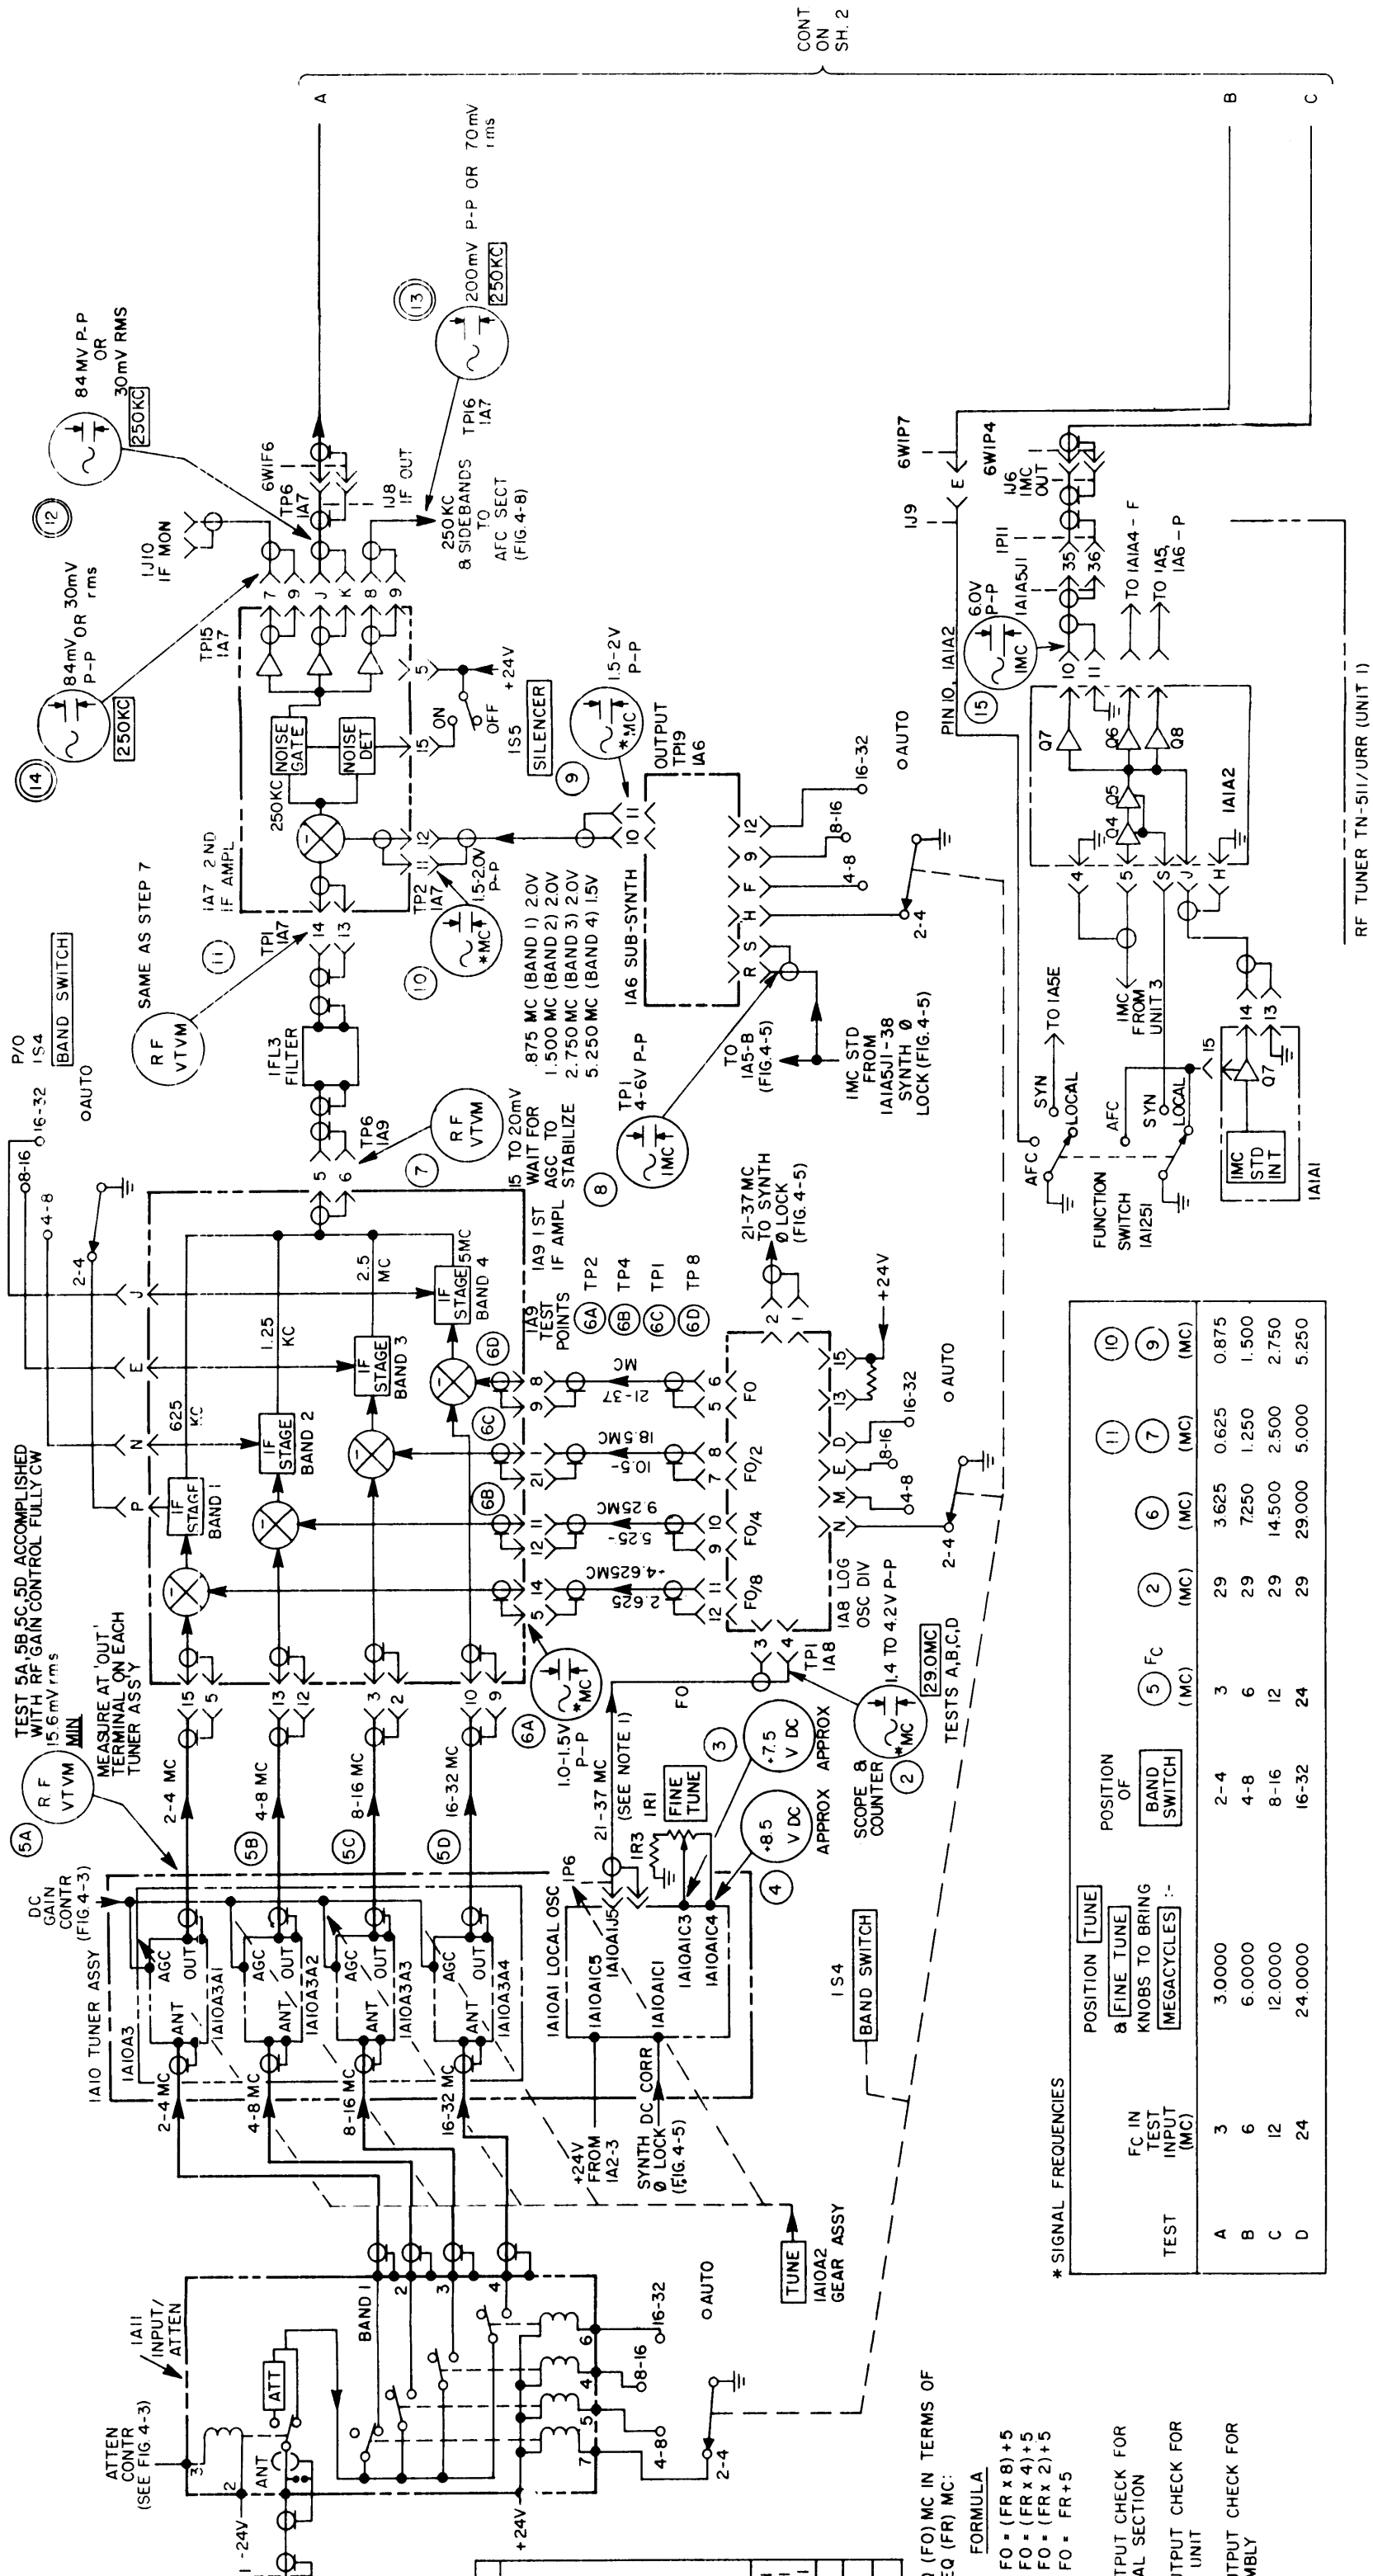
CONT ON SH. 2

A

B

C

84 MV P-P OR 30mV RMS 250KC

(12)

(13) 200mV P-P OR 70mV rms 250KC

(14) 84mV P-P OR 30mV rms 250KC

1J10 IF MON

6W1F6

TP6 1A7

1J8 IF OUT

250 KC & SIDEBANDS TO AFC SECT (FIG. 4-8)

TP16 1A7

TP15 1A7

7 9 J K 8 9

5 +24V

15 ON OFF

1S5 SILENCER

250KC NOISE GATE NOISE DET

1A7 2 ND IF AMPL

(9) 1.5-2V P-P *MC

OUTPUT TP19 1A6

10 11

12 9 F H S R

16-32 8-16 4-8 2-4

o AUTO

1J9 6W1P7 E

6W1P4 1J6 1MC OUT

1P11 35 36

→ TO 1A1A4 - F
→ TO 1A5, 1A6 - P

PIN 10, 1A1A2

(15) 6.0V P-P 1MC 1A1A5J1

10 11

Q7 Q6 Q8 Q4 Q5

1A1A2

4 5 S J H

SAME AS STEP 7

(11) RF VTVM

TP1 1A7

14 13

11 12

TP2 1A7

(10) 1.5-2.0V P-P *MC

1A6 SUB-SYNTH

.875 MC (BAND 1) 2.0V
1.500 MC (BAND 2) 2.0V
2.750 MC (BAND 3) 2.0V
5.250 MC (BAND 4) 1.5V

P/O 1S4 BAND SWITCH

o AUTO

16-32 8-16 4-8 2-4

1FL3 FILTER

TP6 1A9

RF VTVM (7)

5 6

15 TO 20mV WAIT FOR AGC TO STABILIZE

(8) TP1 4-6V P-P 1MC

TO 1A5-B (FIG. 4-5)

1MC STD FROM 1A1A5J1-38 SYNTH Ø LOCK (FIG. 4-5)

SYN LOCAL AFC → TO 1A5E

1MC FROM UNIT 3

AFC SYN LOCAL

FUNCTION SWITCH 1A1S1

15 14 13 Q7

1MC STD INT

1A1A1

RF TUNER TN-511/URR (UNIT 1)

J E N P

2.5 MC
1.25 KC
625 KC

IF STAGE 5MC BAND 4
IF STAGE BAND 3
IF STAGE BAND 2
IF STAGE BAND 1

1A9 1 ST IF AMPL

1A9 TEST POINTS
(6A) TP2
(6B) TP4
(6C) TP1
(6D) TP8

21-37 MC TO SYNTH Ø LOCK (FIG. 4-5)

2 1 +24V

(6D) (6C) (6B)

9 8 21 11 12 14 5

21-37 MC
18.5MC 10.5-
9.25MC 5.25-
4.625MC 2.625

6 5 FO
8 7 FO/2
10 9 FO/4
11 12 FO/8

15 13 D E M N

16-32 8-16 4-8 2-4

o AUTO

1A8 LOG OSC DIV

TEST 5A, 5B, 5C, 5D ACCOMPLISHED WITH RF GAIN CONTROL FULLY CW

15.6mV rms MIN

MEASURE AT 'OUT' TERMINAL ON EACH TUNER ASS'Y

(5A) RF VTVM

2-4 MC (5B) 4-8 MC (5C) 8-16 MC (5D) 16-32 MC

15 5 13 12 3 2 10 9

(6A) 1.0-1.5V P-P *MC

21-37 MC (SEE NOTE 1)

FO

3 4 TP1 1A8

1.4 TO 4.2V P-P 29.0MC

TESTS A,B,C,D

SCOPE & COUNTER (2) *MC

(3) +7.5 V DC APPROX

(4) +8.5 V DC APPROX

1R1 FINE TUNE

1R3

1P6

1A10A1 LOCAL OSC

1A10A1C5 1A10A1J5 1A10A1C1 1A10A1C3 1A10A1C4

DC GAIN CONTR (FIG 4-3)

1A10 TUNER ASSY

1A10A3

AGC OUT ANT 1A10A3A1
AGC OUT ANT 1A10A3A2
AGC OUT ANT 1A10A3A3
AGC OUT ANT 1A10A3A4

2-4 MC 4-8 MC 8-16 MC 16-32 MC

+24V FROM 1A2-3

SYNTH DC CORR Ø LOCK (FIG. 4-5)

1S4 BAND SWITCH

TUNE 1A10A2 GEAR ASSY

ATTEN CONTR (SEE FIG 4-3)

1A11 INPUT/ ATTEN

ATT ANT

BAND 1 2 3 4

6 4 5 7

16-32 8-16 4-8 2-4

o AUTO

-24V +24V

* SIGNAL FREQUENCIES

| TEST | FC IN TEST INPUT (MC) | POSITION TUNE & FINE TUNE KNOBS TO BRING MEGACYCLES :- | POSITION OF BAND SWITCH | (5) FC (MC) | (2) (MC) | (6) (MC) | (11) (7) (MC) | (10) (9) (MC) |
|---|---|---|---|---|---|---|---|---|
| A | 3 | 3.0000 | 2-4 | 3 | 29 | 3.625 | 0.625 | 0.875 |
| B | 6 | 6.0000 | 4-8 | 6 | 29 | 7.250 | 1.250 | 1.500 |
| C | 12 | 12.0000 | 8-16 | 12 | 29 | 14.500 | 2.500 | 2.750 |
| D | 24 | 24.0000 | 16-32 | 24 | 29 | 29.000 | 5.000 | 5.250 |

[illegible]O (FO) MC IN TERMS OF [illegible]EQ (FR) MC:

FORMULA
FO = (FR x 8) + 5
FO = (FR x 4) + 5
FO = (FR x 2) + 5
FO = FR + 5

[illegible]TPUT CHECK FOR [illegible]AL SECTION

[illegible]TPUT CHECK FOR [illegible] UNIT

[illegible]TPUT CHECK FOR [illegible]MBLY